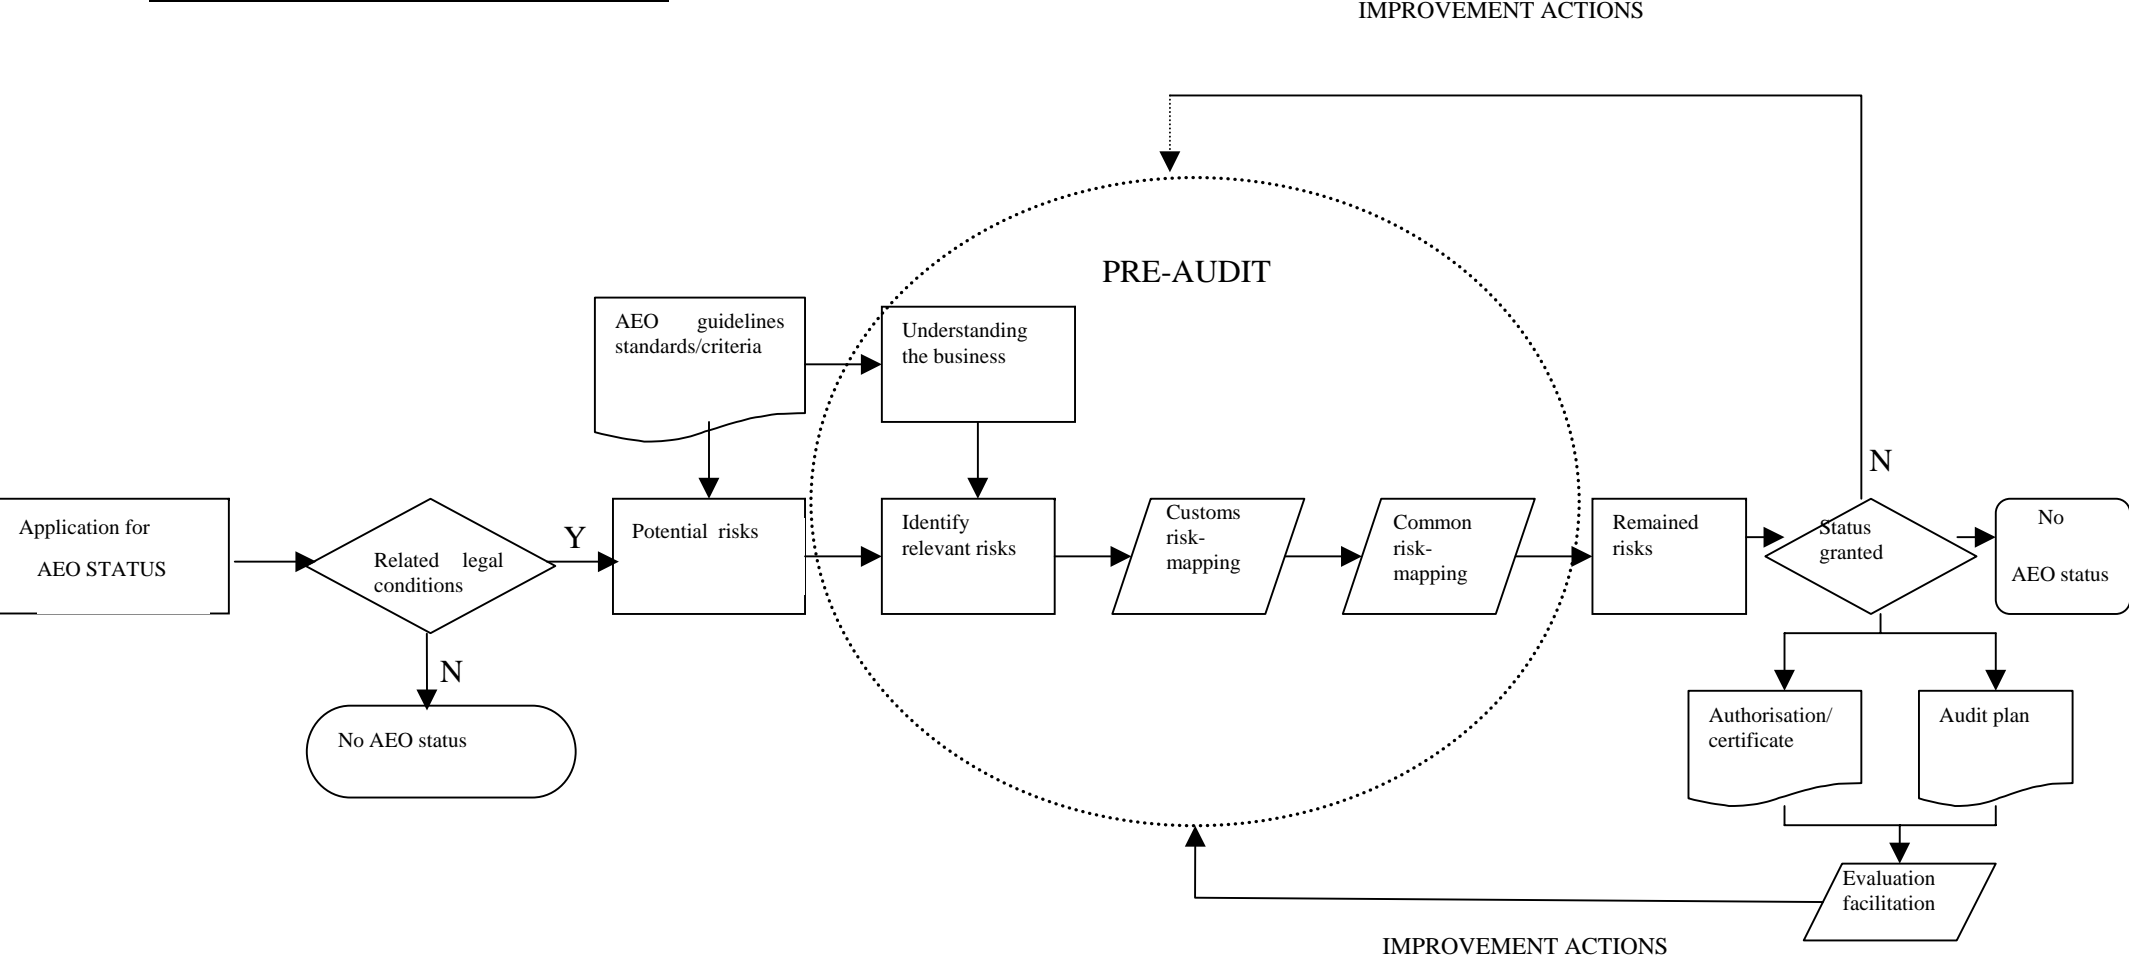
IMPROVEMENT ACTIONS

PRE-AUDIT

AEO guidelines standards/criteria

Understanding the business

Application for AEO STATUS

Related legal conditions

Y

N

No AEO status

Potential risks

Identify relevant risks

Customs risk-mapping

Common risk-mapping

Remained risks

N

Status granted

No AEO status

Authorisation/ certificate

Audit plan

Evaluation facilitation

IMPROVEMENT ACTIONS